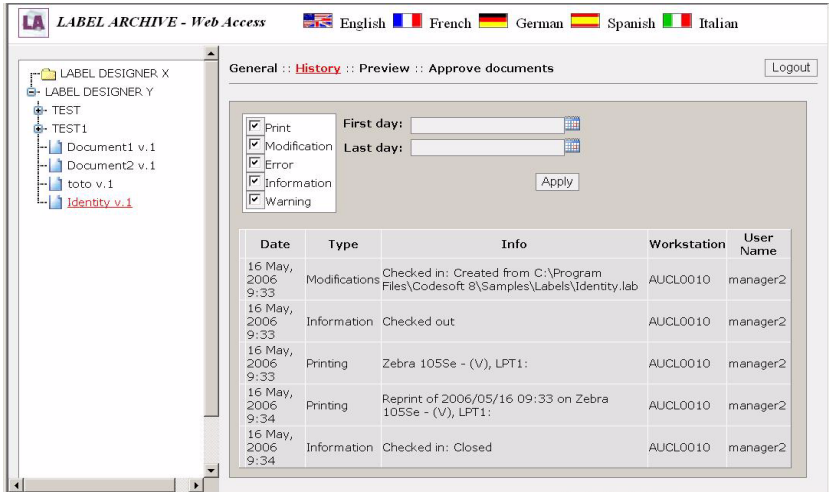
LA LABEL ARCHIVE - Web Access English French German Spanish Italian

LABEL DESIGNER X
LABEL DESIGNER Y
TEST
TEST1
Document1 v.1
Document2 v.1
toto v.1
Identity v.1

General :: History :: Preview :: Approve documents

Logout

Print
Modification
Error
Information
Warning

First day:
Last day:

Apply

| Date | Type | Info | Workstation | User Name |
|---|---|---|---|---|
| 16 May, 2006 9:33 | Modifications | Checked in: Created from C:\Program Files\Codesoft 8\Samples\Labels\Identity.lab | AUCL0010 | manager2 |
| 16 May, 2006 9:33 | Information | Checked out | AUCL0010 | manager2 |
| 16 May, 2006 9:33 | Printing | Zebra 105Se - (V), LPT1: | AUCL0010 | manager2 |
| 16 May, 2006 9:34 | Printing | Reprint of 2006/05/16 09:33 on Zebra 105Se - (V), LPT1: | AUCL0010 | manager2 |
| 16 May, 2006 9:34 | Information | Checked in: Closed | AUCL0010 | manager2 |